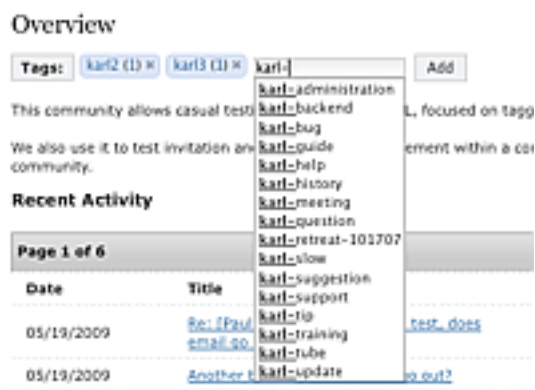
Overview

Tags: karl2 (1) × karl3 (1) × karl- Add

This community allows casual test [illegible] L, focused on tagg

We also use it to test invitation an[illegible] ement within a co community.

Recent Activity

Page 1 of 6

| Date | Title |
|---|---|
| 05/19/2009 | Re: [Paul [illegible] test, does email go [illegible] |
| 05/19/2009 | Another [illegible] g out? |

karl-administration
karl-backend
karl-bug
karl-guide
karl-help
karl-history
karl-meeting
karl-question
karl-retreat-101707
karl-slow
karl-suggestion
karl-support
karl-tip
karl-training
karl-tube
karl-update